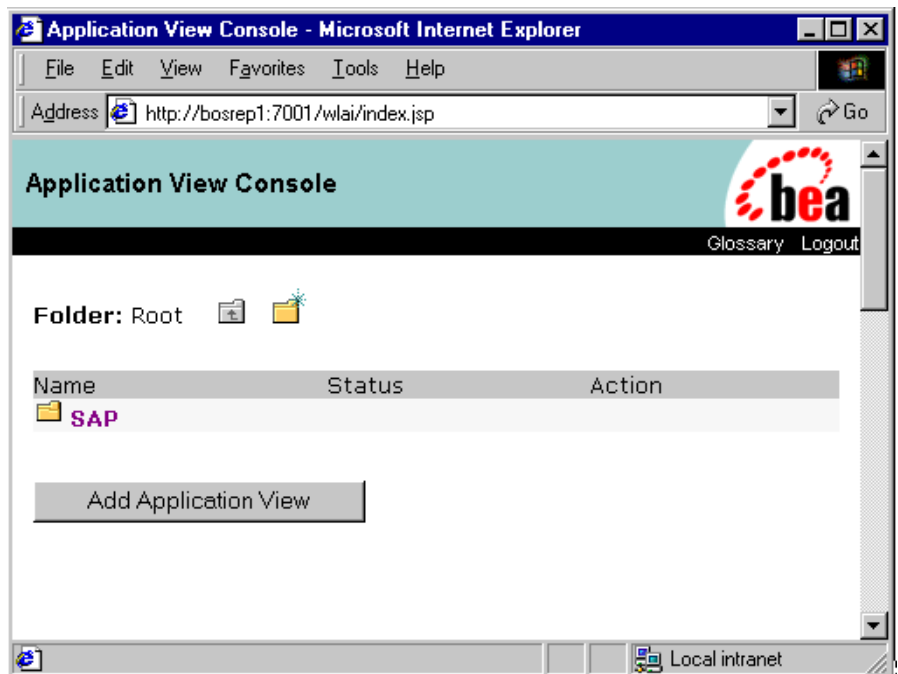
Application View Console - Microsoft Internet Explorer

File Edit View Favorites Tools Help

Address http://bosrep1:7001/wlai/index.jsp Go

Application View Console

bea

Glossary Logout

Folder: Root

| Name | Status | Action |
|---|---|---|
| SAP | | |

Add Application View

Local intranet